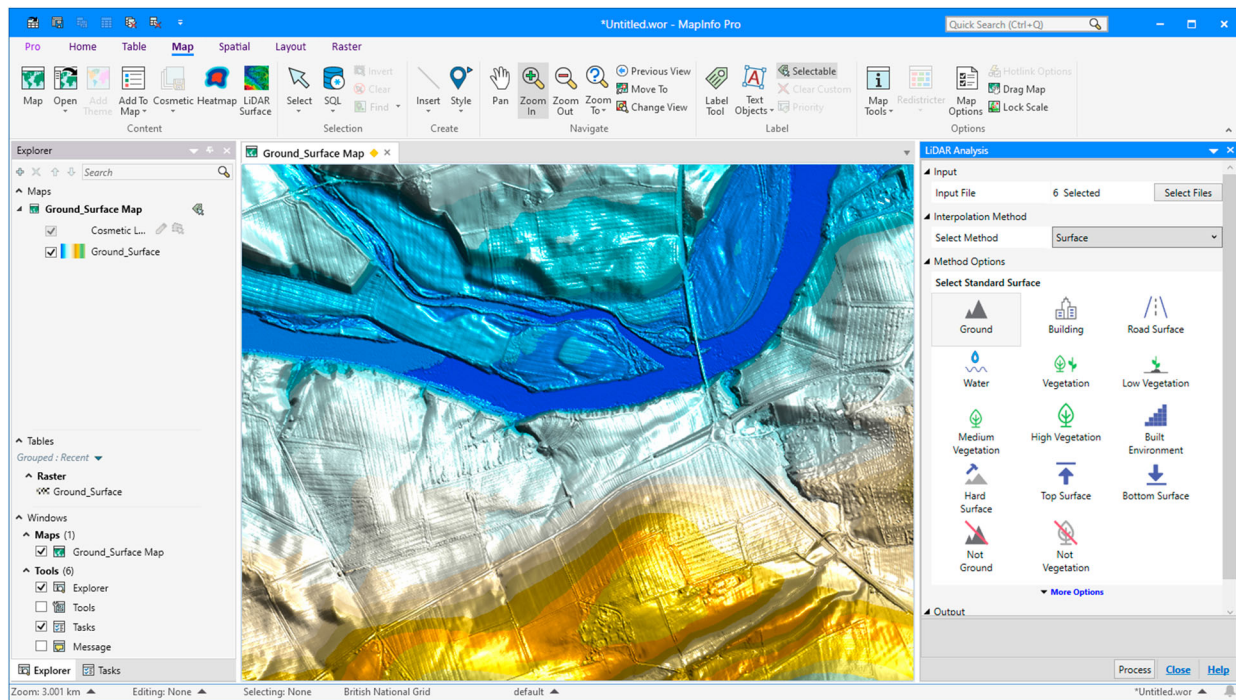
*Untitled.wor - MapInfo Pro
Quick Search (Ctrl+Q)

Pro Home Table Map Spatial Layout Raster

Map Open Add Theme Add To Map Cosmetic Heatmap LiDAR Surface
Content
Select SQL Invert Clear Find
Selection
Insert Style
Create
Pan Zoom In Zoom Out Zoom To Previous View Move To Change View
Navigate
Label Tool Text Objects Selectable Clear Custom Priority
Label
Map Tools Redistricter Map Options Hotlink Options Drag Map Lock Scale
Options

Explorer
Search
Maps
Ground_Surface Map
Cosmetic L...
Ground_Surface
Tables
Grouped : Recent
Raster
Ground_Surface
Windows
Maps (1)
Ground_Surface Map
Tools (6)
Explorer
Tools
Tasks
Message
Explorer Tasks

Ground_Surface Map

LiDAR Analysis
Input
Input File 6 Selected Select Files
Interpolation Method
Select Method Surface
Method Options
Select Standard Surface
Ground Building Road Surface
Water Vegetation Low Vegetation
Medium Vegetation High Vegetation Built Environment
Hard Surface Top Surface Bottom Surface
Not Ground Not Vegetation
More Options
Output
Process Close Help

Zoom: 3.001 km Editing: None Selecting: None British National Grid default *Untitled.wor